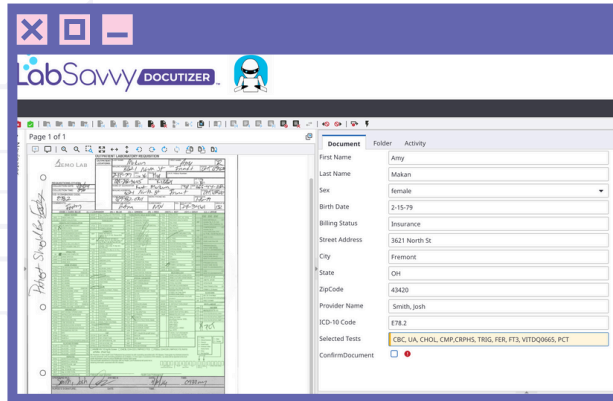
LabSavvy DOCUTIZER™

Page 1 of 1

DEMO LAB

Document Folder Activity

First Name Amy
Last Name Makan
Sex female
Birth Date 2-15-79
Billing Status Insurance
Street Address 3621 North St
City Fremont
State OH
ZipCode 43420
Provider Name Smith, Josh
ICD-10 Code E78.2
Selected Tests CBC, UA, CHOL, CMP,CRPHS, TRIG, FER, FT3, VITDQ0665, PCT
ConfirmDocument